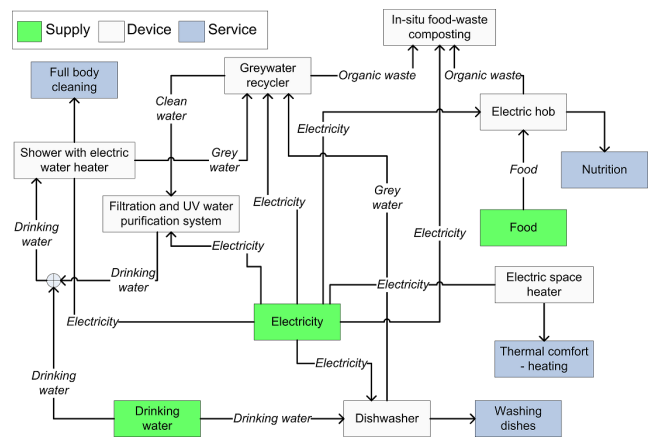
Supply
Device
Service

In-situ food-waste composting

Full body cleaning

Greywater recycler

Organic waste

Organic waste

Clean water

Electricity

Electric hob

Shower with electric water heater

Grey water

Nutrition

Grey water

Food

Electricity

Filtration and UV water purification system

Electricity

Food

Drinking water

Drinking water

Electricity

Electricity

Electric space heater

Electricity

Electricity

Electricity

Thermal comfort - heating

Drinking water

Drinking water

Drinking water

Dishwasher

Washing dishes